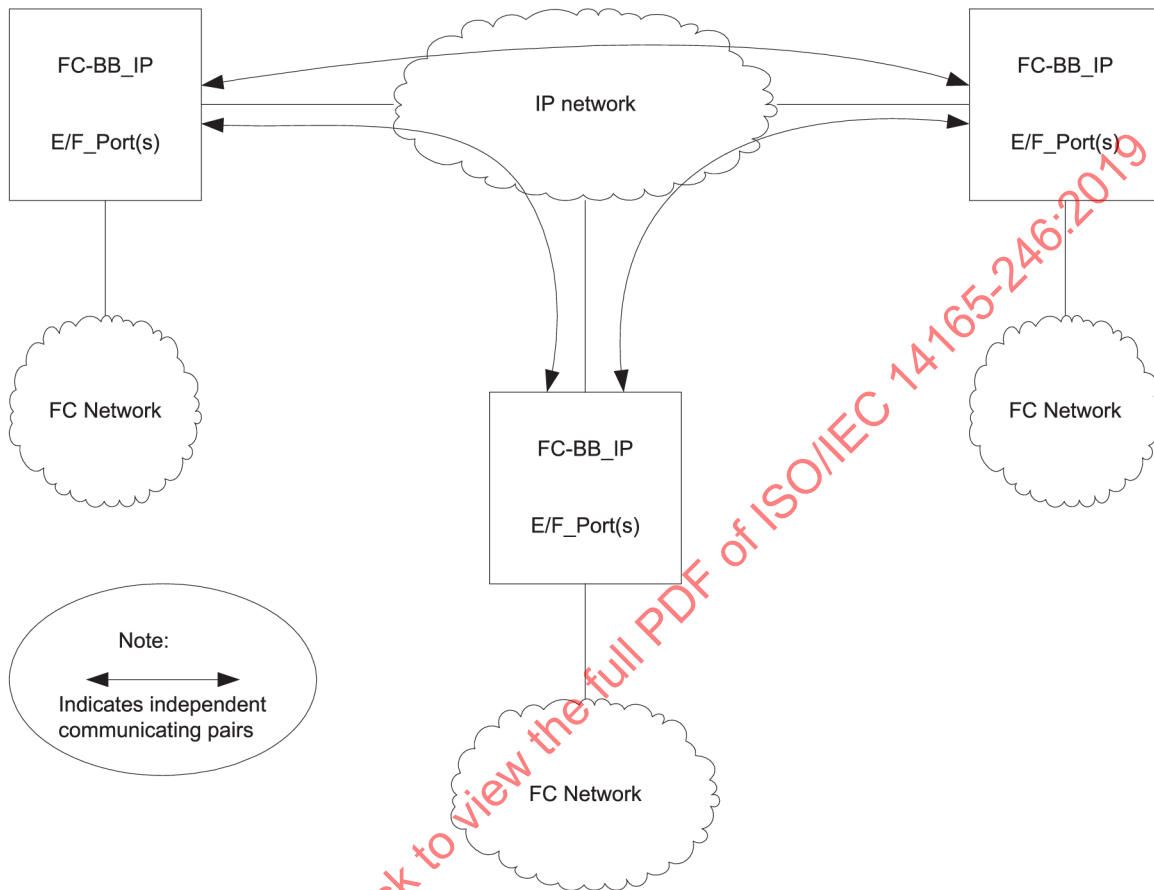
FC-BB_IP

E/F_Port(s)

IP network

FC-BB_IP

E/F_Port(s)

FC Network

FC Network

FC-BB_IP

E/F_Port(s)

Note:

Indicates independent communicating pairs

FC Network

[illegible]k to view the full PDF of ISO/IEC 14165-246:2019